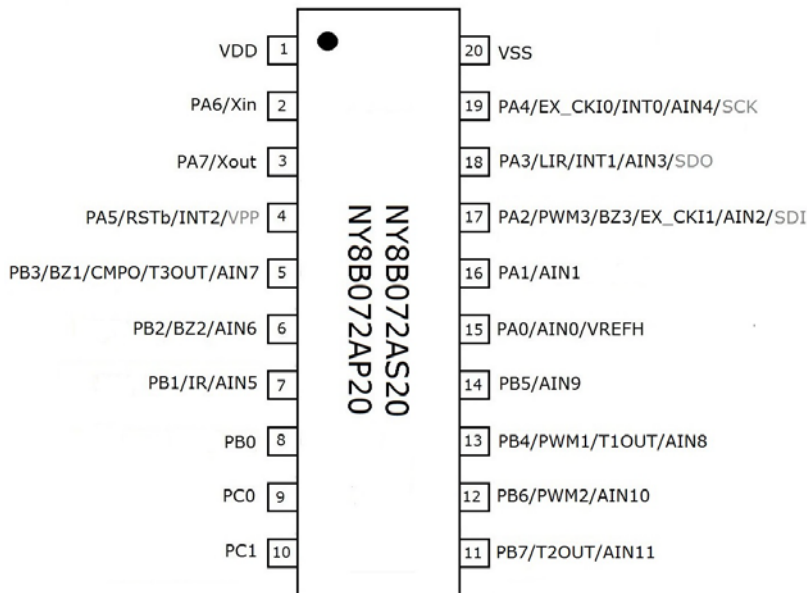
VDD 1
PA6/Xin 2
PA7/Xout 3
PA5/RSTb/INT2/VPP 4
PB3/BZ1/CMPO/T3OUT/AIN7 5
PB2/BZ2/AIN6 6
PB1/IR/AIN5 7
PB0 8
PC0 9
PC1 10

NY8B072AS20
NY8B072AP20

20 VSS
19 PA4/EX_CKI0/INT0/AIN4/SCK
18 PA3/LIR/INT1/AIN3/SDO
17 PA2/PWM3/BZ3/EX_CKI1/AIN2/SDI
16 PA1/AIN1
15 PA0/AIN0/VREFH
14 PB5/AIN9
13 PB4/PWM1/T1OUT/AIN8
12 PB6/PWM2/AIN10
11 PB7/T2OUT/AIN11